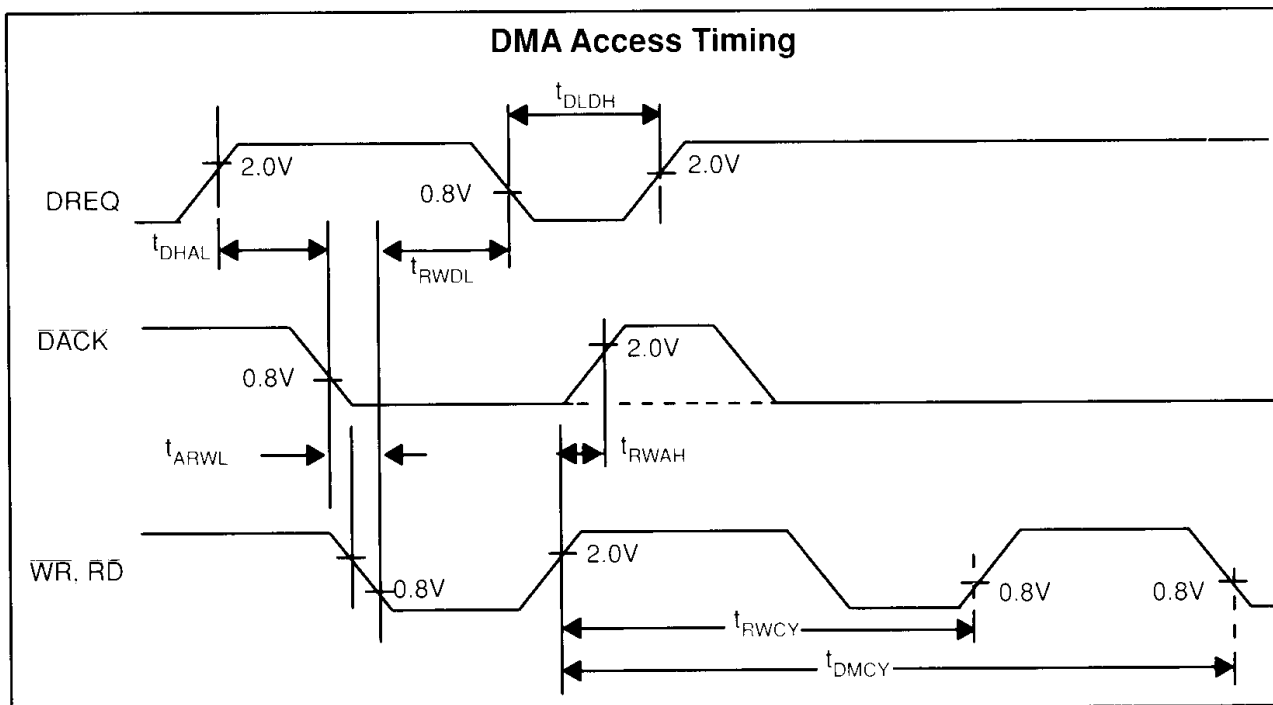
DMA Access Timing

$t_{DLDH}$

2.0V

DREQ

0.8V

2.0V

$t_{DHAL}$

$t_{RWDL}$

$\overline{DACK}$

2.0V

0.8V

$t_{ARWL}$

$t_{RWAH}$

$\overline{WR}$, $\overline{RD}$

2.0V

0.8V

0.8V

0.8V

$t_{RWCY}$

$t_{DMCY}$